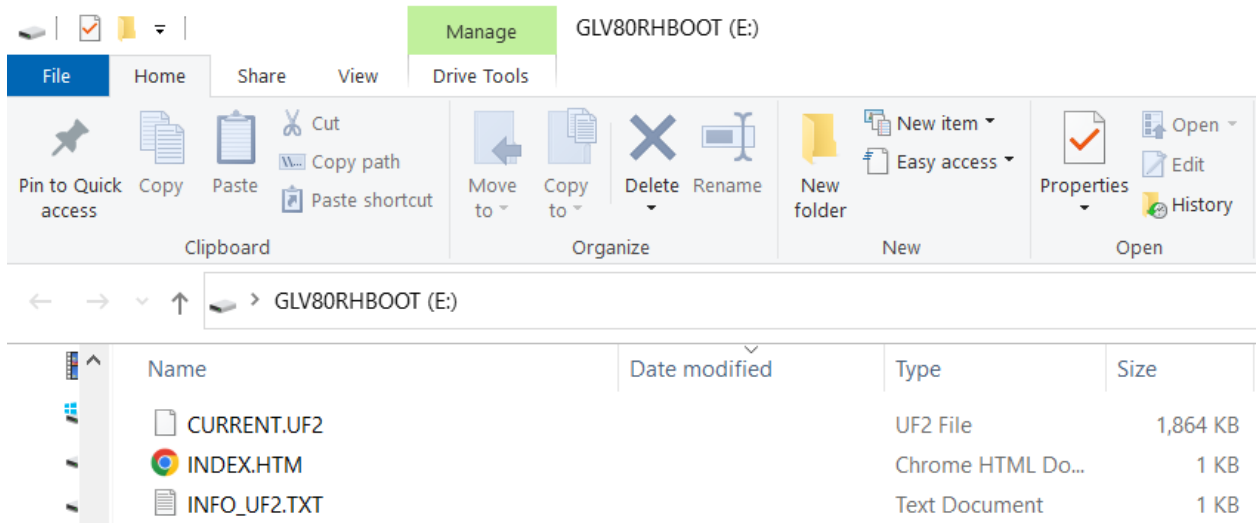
Manage
GLV80RHBOOT (E:)

File
Home
Share
View
Drive Tools

Pin to Quick access
Copy
Paste
Cut
Copy path
Paste shortcut
Clipboard

Move to
Copy to
Delete
Rename
Organize

New folder
New item
Easy access
New

Properties
Open
Edit
History
Open

GLV80RHBOOT (E:)

| Name | Date modified | Type | Size |
|---|---|---|---|
| CURRENT.UF2 | | UF2 File | 1,864 KB |
| INDEX.HTM | | Chrome HTML Do... | 1 KB |
| INFO_UF2.TXT | | Text Document | 1 KB |